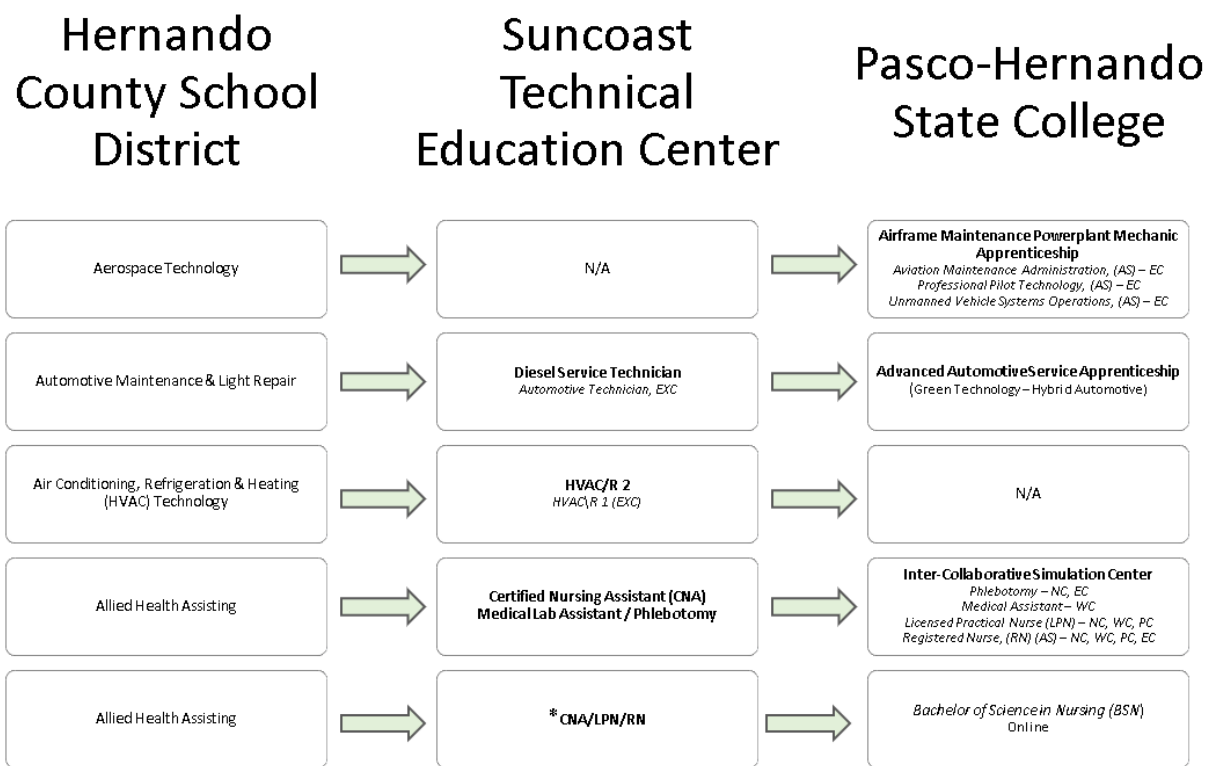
Hernando County School District

Suncoast Technical Education Center

Pasco-Hernando State College

Aerospace Technology

N/A

**Airframe Maintenance Powerplant Mechanic Apprenticeship**
*Aviation Maintenance Administration, (AS) – EC*
*Professional Pilot Technology, (AS) – EC*
*Unmanned Vehicle Systems Operations, (AS) – EC*

Automotive Maintenance & Light Repair

**Diesel Service Technician**
*Automotive Technician, EXC*

**Advanced Automotive Service Apprenticeship**
(Green Technology – Hybrid Automotive)

Air Conditioning, Refrigeration & Heating (HVAC) Technology

**HVAC/R 2**
*HVAC\R 1 (EXC)*

N/A

Allied Health Assisting

**Certified Nursing Assistant (CNA)**
**Medical Lab Assistant / Phlebotomy**

**Inter-Collaborative Simulation Center**
*Phlebotomy – NC, EC*
*Medical Assistant – WC*
*Licensed Practical Nurse (LPN) – NC, WC, PC*
*Registered Nurse, (RN) (AS) – NC, WC, PC, EC*

Allied Health Assisting

**\*CNA/LPN/RN**

*Bachelor of Science in Nursing (BSN)*
Online